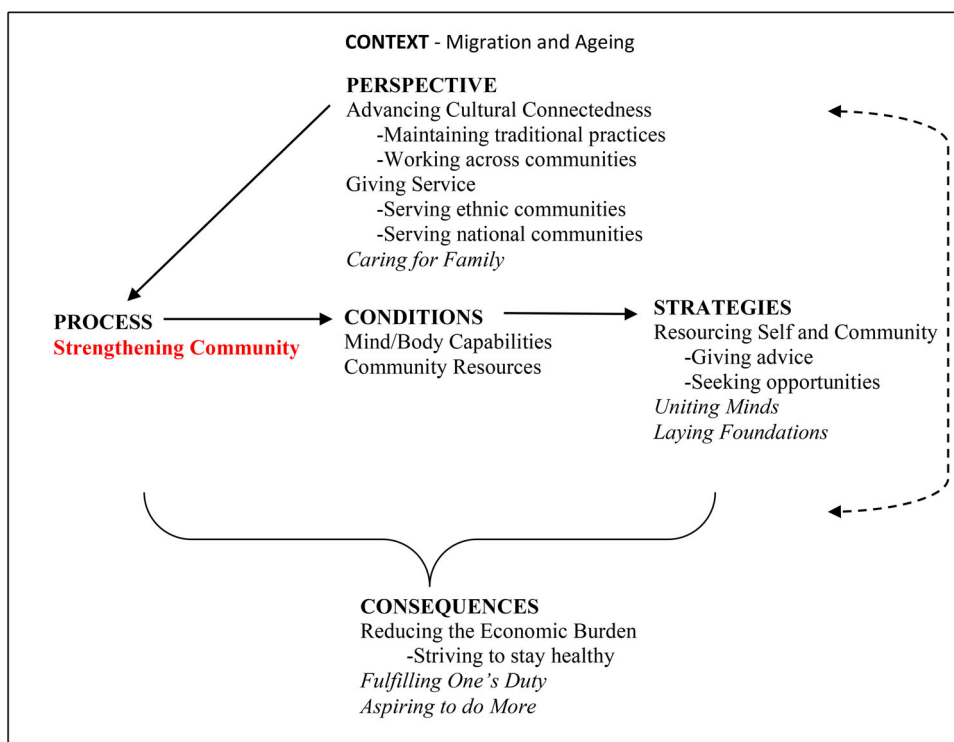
**CONTEXT** - Migration and Ageing

**PERSPECTIVE**
Advancing Cultural Connectedness
-Maintaining traditional practices
-Working across communities
Giving Service
-Serving ethnic communities
-Serving national communities
*Caring for Family*

**PROCESS**
**Strengthening Community**

**CONDITIONS**
Mind/Body Capabilities
Community Resources

**STRATEGIES**
Resourcing Self and Community
-Giving advice
-Seeking opportunities
*Uniting Minds*
*Laying Foundations*

**CONSEQUENCES**
Reducing the Economic Burden
-Striving to stay healthy
*Fulfilling One's Duty*
*Aspiring to do More*